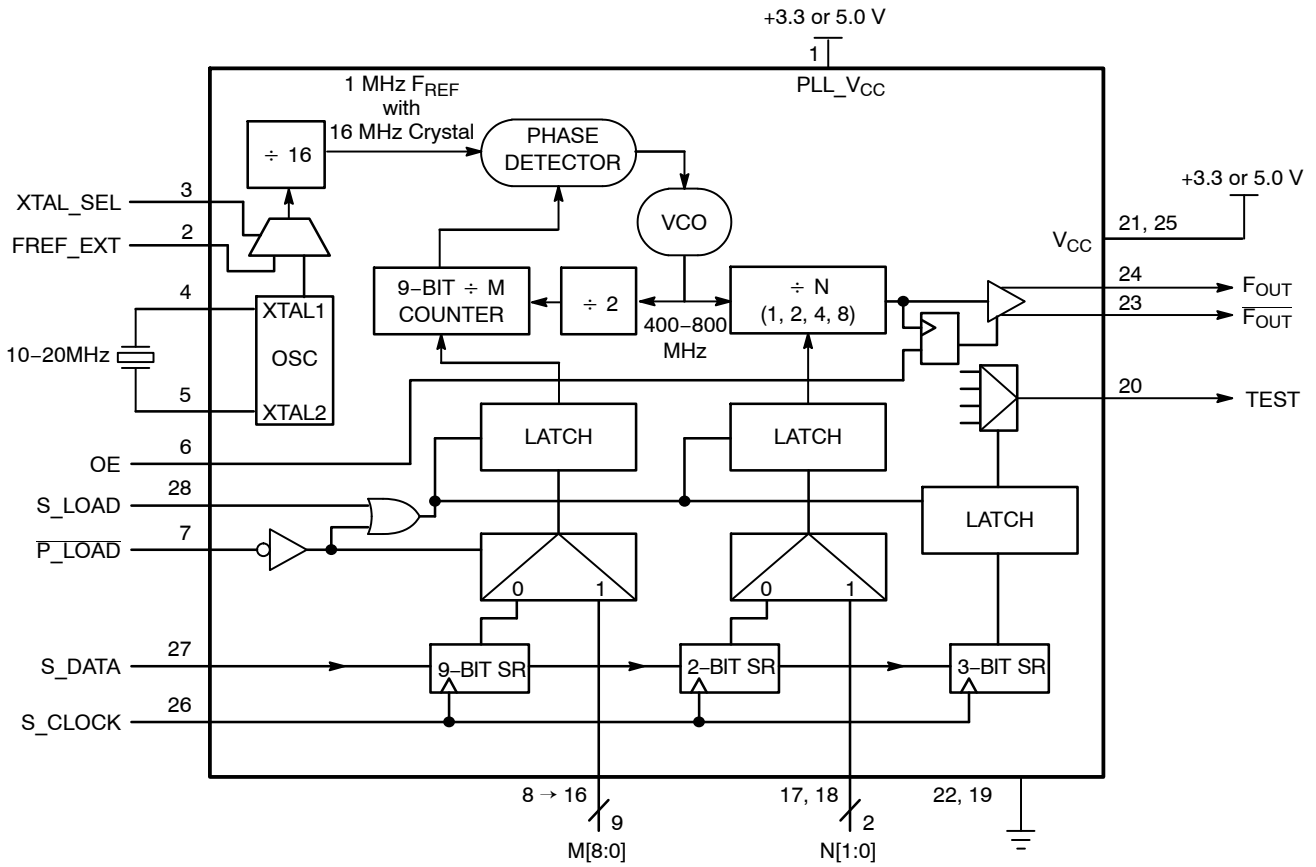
+3.3 or 5.0 V

1

PLL_V$_{CC}$

1 MHz F$_{REF}$ with 16 MHz Crystal

÷ 16

PHASE DETECTOR

VCO

+3.3 or 5.0 V

XTAL_SEL 3

FREF_EXT 2

V$_{CC}$ 21, 25

4

XTAL1

9−BIT ÷ M COUNTER

÷ 2

÷ N (1, 2, 4, 8)

24 F$_{OUT}$

23 $\overline{F_{OUT}}$

10−20MHz

OSC

400−800 MHz

5

XTAL2

20 TEST

6

OE

LATCH

LATCH

S_LOAD 28

LATCH

$\overline{P\_LOAD}$ 7

0 1

0 1

S_DATA 27

9−BIT SR

2−BIT SR

3−BIT SR

S_CLOCK 26

8 → 16

9

M[8:0]

17, 18

2

N[1:0]

22, 19